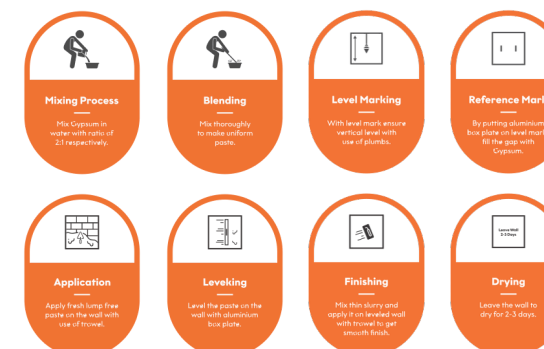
Mixing Process

Mix Gypsum in water with ratio of 2:1 respectively.

Blending

Mix thoroughly to make uniform paste.

Level Marking

With level mark ensure vertical level with use of plumbs.

Reference Mark

By putting aluminium box plate on level mark fill the gap with Gypsum.

Application

Apply fresh lump free paste on the wall with use of trowel.

Leveking

Level the paste on the wall with aluminium box plate.

Finishing

Mix thin slurry and apply it on leveled wall with trowel to get smooth finish.

Leave Wall 2-3 Days

Drying

Leave the wall to dry for 2-3 days.